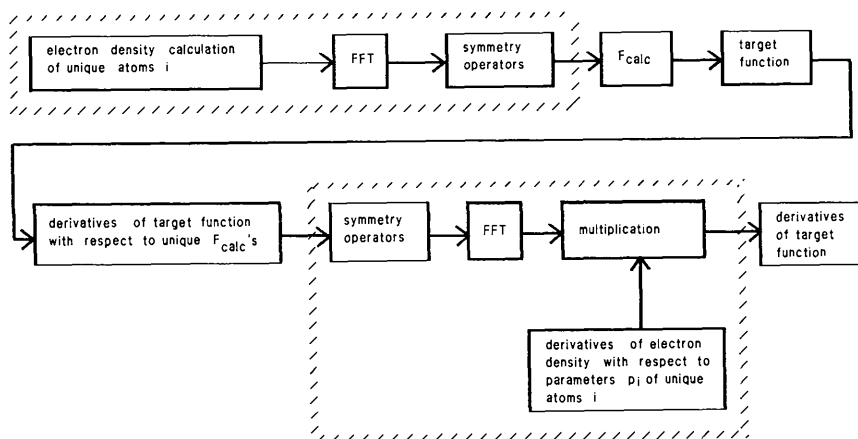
electron density calculation of unique atoms i

FFT

symmetry operators

$F_{calc}$

target function

derivatives of target function with respect to unique $F_{calc}$'s

symmetry operators

FFT

multiplication

derivatives of target function

derivatives of electron density with respect to parameters $p_i$ of unique atoms i